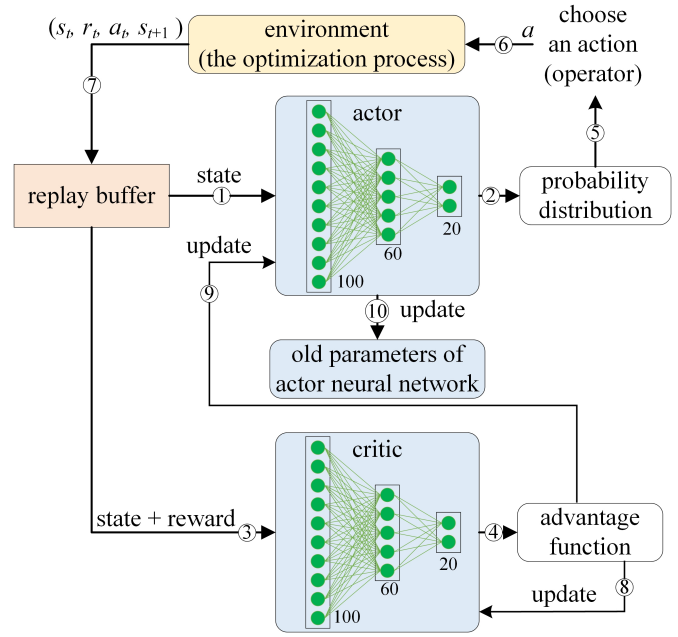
$(s_t, r_t, a_t, s_{t+1})$

environment (the optimization process)

⑥ $a$

choose an action (operator)

⑦

actor

⑤

replay buffer

state ①

② probability distribution

20

60

update

100

⑨

⑩ update

old parameters of actor neural network

critic

state + reward ③

④ advantage function

20

60

100

update ⑧